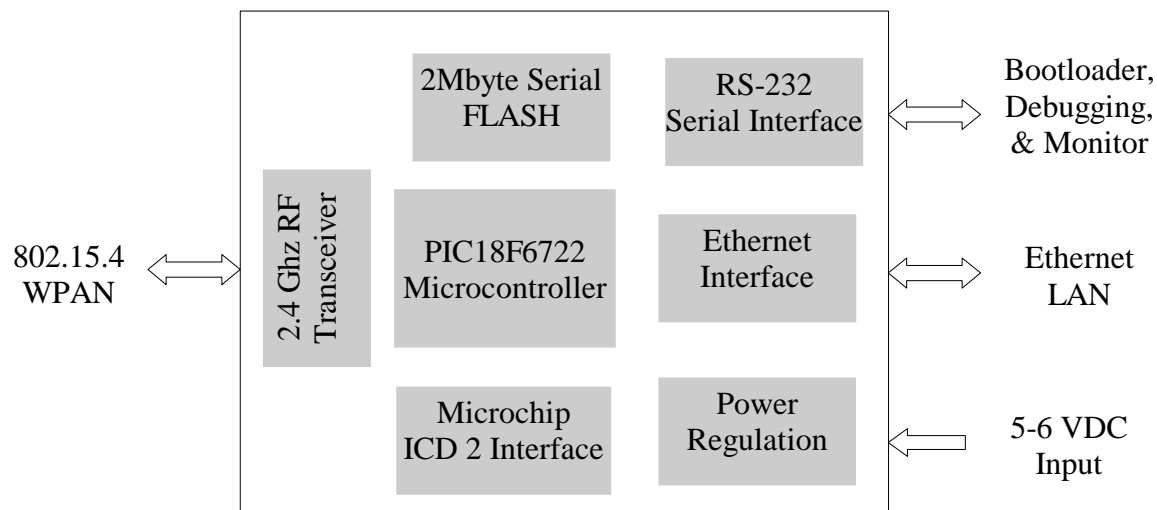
2Mbyte Serial FLASH

RS-232 Serial Interface

Bootloader, Debugging, & Monitor

802.15.4 WPAN

2.4 Ghz RF Transceiver

PIC18F6722 Microcontroller

Ethernet Interface

Ethernet LAN

Microchip ICD 2 Interface

Power Regulation

5-6 VDC Input